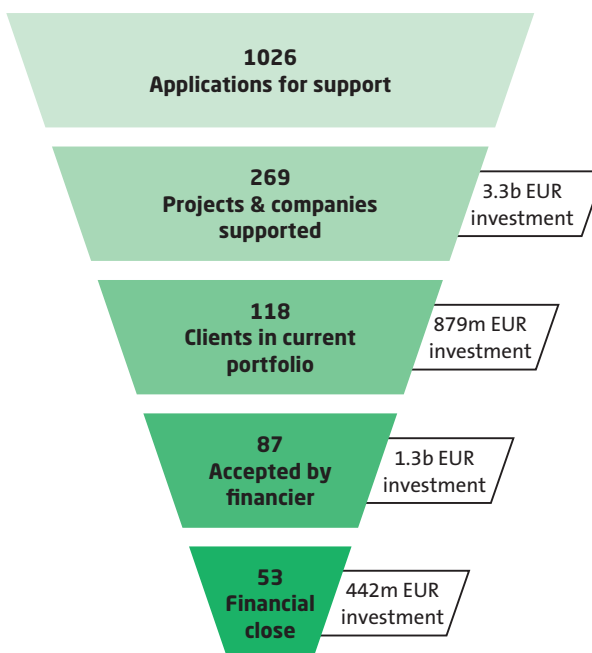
1026
Applications for support

269
Projects & companies supported

3.3b EUR investment

118
Clients in current portfolio

879m EUR investment

87
Accepted by financier

1.3b EUR investment

53
Financial close

442m EUR investment